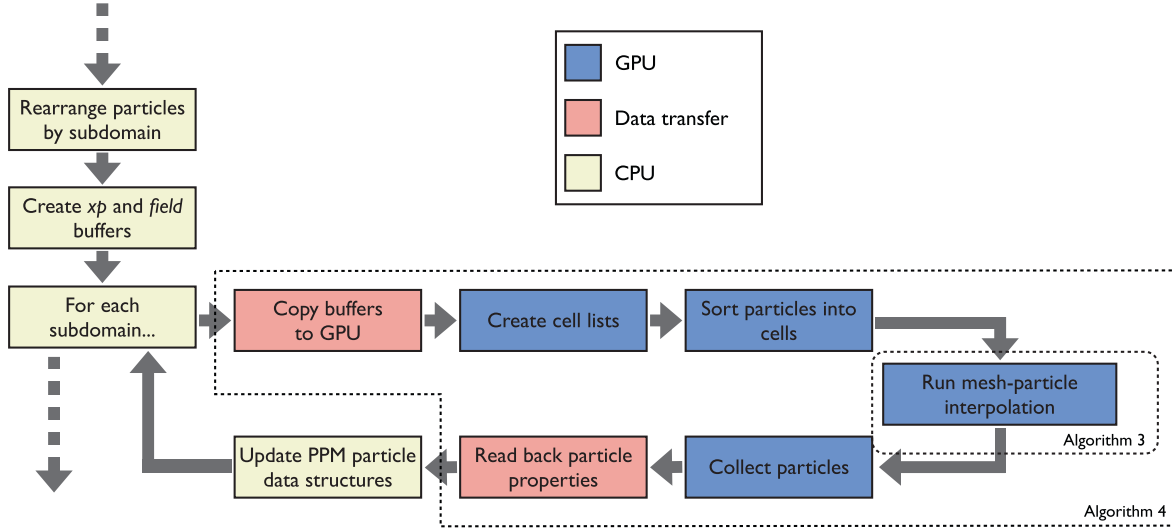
GPU

Data transfer

CPU

Rearrange particles by subdomain

Create *xp* and *field* buffers

For each subdomain...

Copy buffers to GPU

Create cell lists

Sort particles into cells

Run mesh-particle interpolation

Algorithm 3

Collect particles

Read back particle properties

Update PPM particle data structures

Algorithm 4